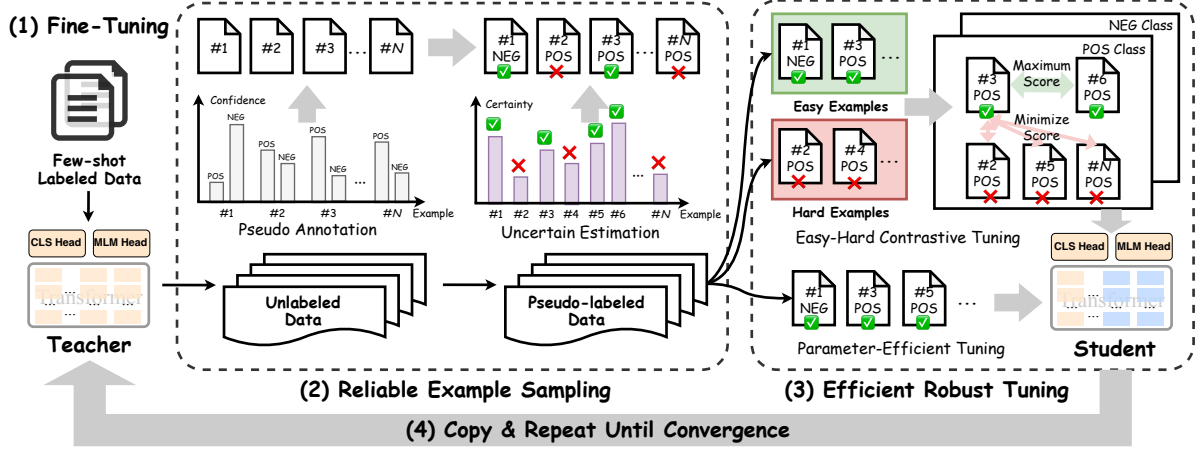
(1) Fine-Tuning

Few-shot Labeled Data

CLS Head MLM Head

Transformer

Teacher

#1 #2 #3 ... #N

#1 NEG ✓ #2 POS ✗ #3 POS ✓ ... #N POS ✗

Confidence

NEG POS NEG POS NEG POS NEG POS ...

#1 #2 #3 #N Example

Pseudo Annotation

Certainty

... 

#1 #2 #3 #4 #5 #6 #N Example

Uncertain Estimation

Unlabeled Data

Pseudo-labeled Data

(2) Reliable Example Sampling

#1 NEG ✓ #3 POS ✓ ...

Easy Examples

#2 POS ✗ #4 POS ✗ ...

Hard Examples

NEG Class

POS Class

#3 POS ✓ Maximum Score #6 POS ✓

Minimize Score

#2 POS ✗ #5 POS ✗ #N POS ✗

Easy-Hard Contrastive Tuning

CLS Head MLM Head

#1 NEG ✓ #3 POS ✓ #5 POS ✓ ...

Transformer

Parameter-Efficient Tuning

Student

(3) Efficient Robust Tuning

(4) Copy & Repeat Until Convergence